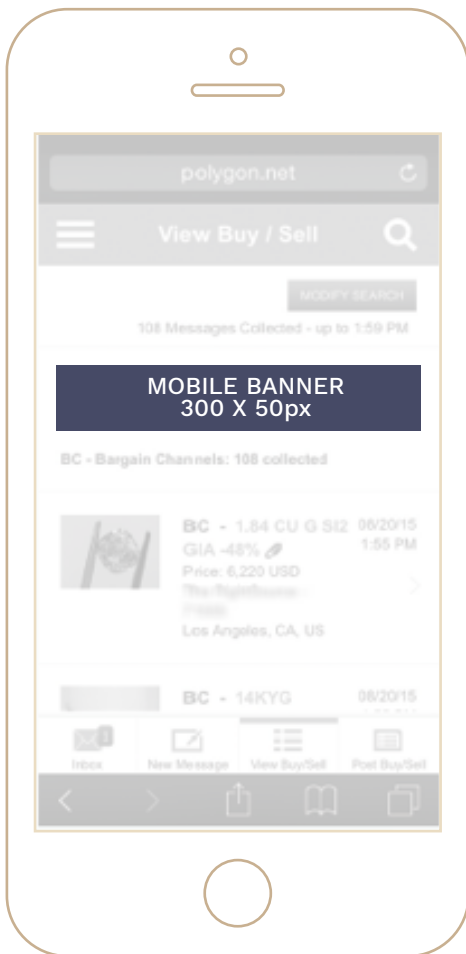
polygon.net

View Buy / Sell

MODIFY SEARCH

108 Messages Collected - up to 1:59 PM

MOBILE BANNER
300 X 50px

BC - Bargain Channels: 108 collected

BC - 1.84 CU G SI2 GIA -48%
Price: 6,220 USD
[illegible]
Los Angeles, CA, US

08/20/15
1:55 PM

BC - 14KYG

08/20/15

3
Inbox

New Message

View Buy/Sell

Post Buy/Sell